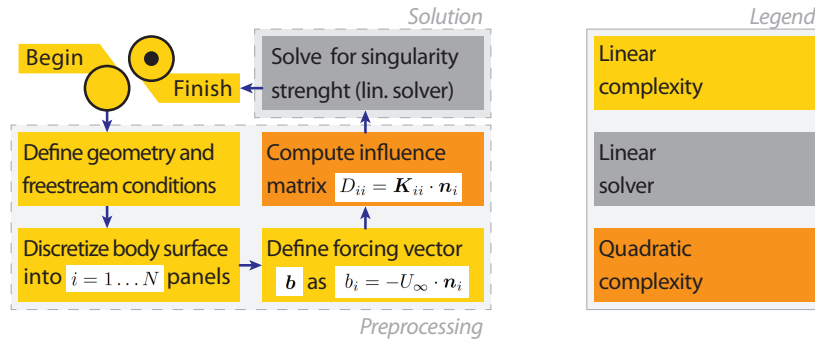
Solution

Legend

Begin

Finish

Solve for singularity strenght (lin. solver)

Linear complexity

Linear solver

Quadratic complexity

Define geometry and freestream conditions

Compute influence matrix $D_{ii} = \boldsymbol{K}_{ii} \cdot \boldsymbol{n}_i$

Discretize body surface into $i = 1 \ldots N$ panels

Define forcing vector $\boldsymbol{b}$ as $b_i = -U_\infty \cdot \boldsymbol{n}_i$

Preprocessing